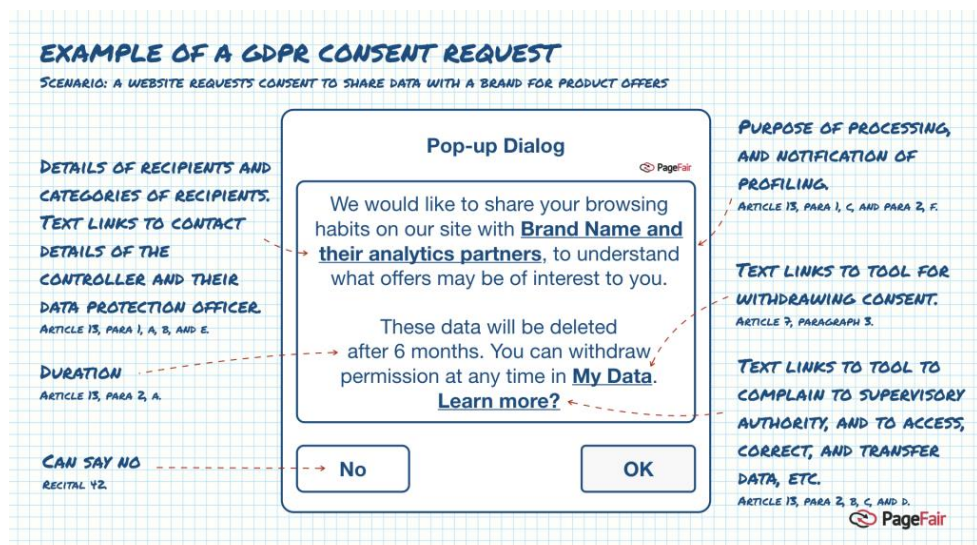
EXAMPLE OF A GDPR CONSENT REQUEST
SCENARIO: A WEBSITE REQUESTS CONSENT TO SHARE DATA WITH A BRAND FOR PRODUCT OFFERS

DETAILS OF RECIPIENTS AND CATEGORIES OF RECIPIENTS. TEXT LINKS TO CONTACT DETAILS OF THE CONTROLLER AND THEIR DATA PROTECTION OFFICER
ARTICLE 13, PARA 1, A, B, AND E.

DURATION
ARTICLE 13, PARA 2, A.

CAN SAY NO
RECITAL 42

Pop-up Dialog

PageFair

We would like to share your browsing habits on our site with Brand Name and their analytics partners, to understand what offers may be of interest to you.

These data will be deleted after 6 months. You can withdraw permission at any time in My Data. Learn more?

No

OK

PURPOSE OF PROCESSING, AND NOTIFICATION OF PROFILING.
ARTICLE 13, PARA 1, C, AND PARA 2, F.

TEXT LINKS TO TOOL FOR WITHDRAWING CONSENT.
ARTICLE 7, PARAGRAPH 3.

TEXT LINKS TO TOOL TO COMPLAIN TO SUPERVISORY AUTHORITY, AND TO ACCESS, CORRECT, AND TRANSFER DATA, ETC.
ARTICLE 13, PARA 2, B, C, AND D.

PageFair